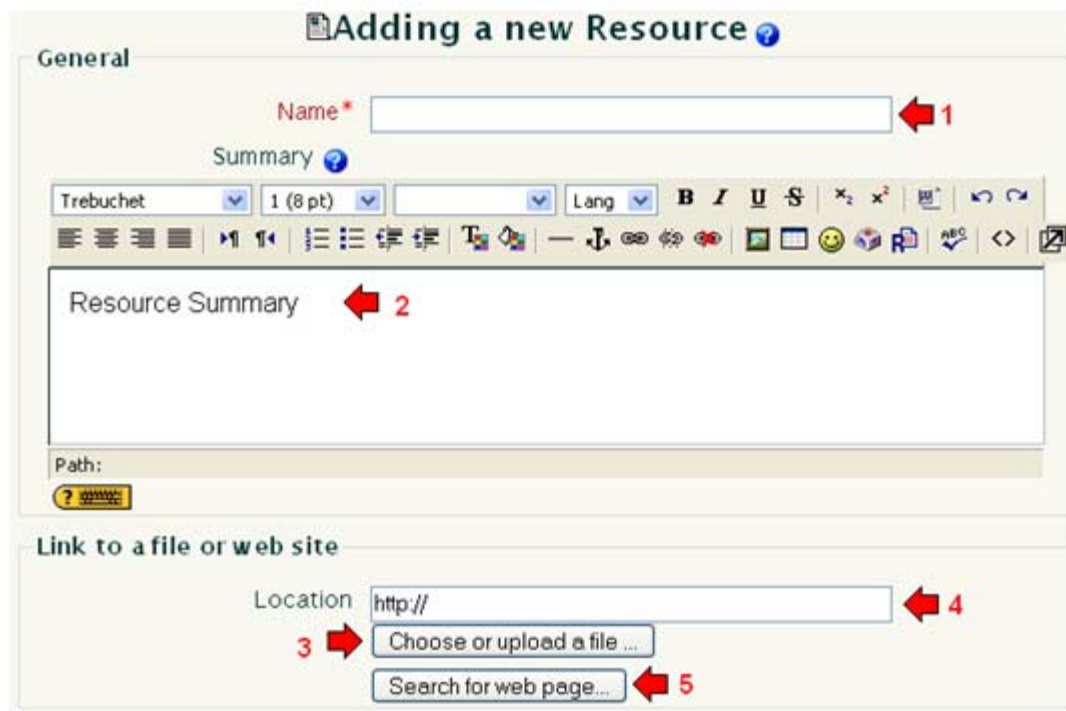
Adding a new Resource

General

Name* 1

Summary

Trebuchet 1 (8pt) Lang B I U S $x_2$ $x^2$

Resource Summary 2

Path:

Link to a file or web site

Location http:// 4

3 Choose or upload a file ...

Search for web page... 5